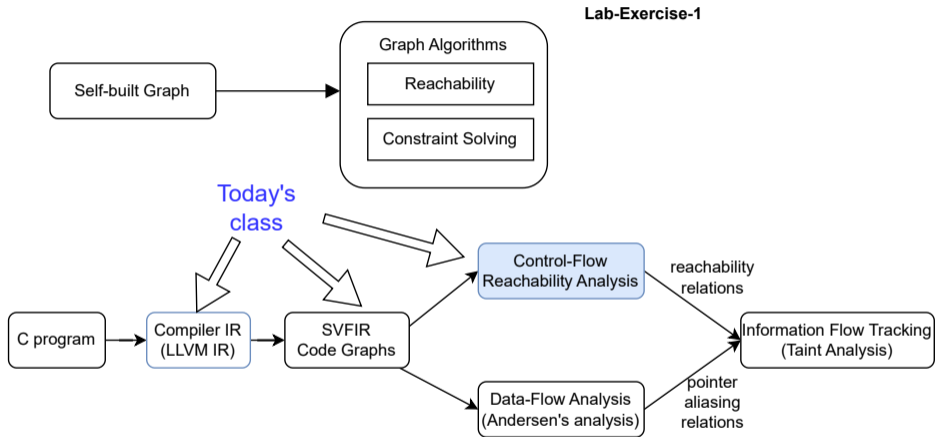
Lab-Exercise-1

Self-built Graph

Graph Algorithms

Reachability

Constraint Solving

Today's class

C program

Compiler IR (LLVM IR)

SVFIR Code Graphs

Control-Flow Reachability Analysis

reachability relations

Data-Flow Analysis (Andersen's analysis)

pointer aliasing relations

Information Flow Tracking (Taint Analysis)